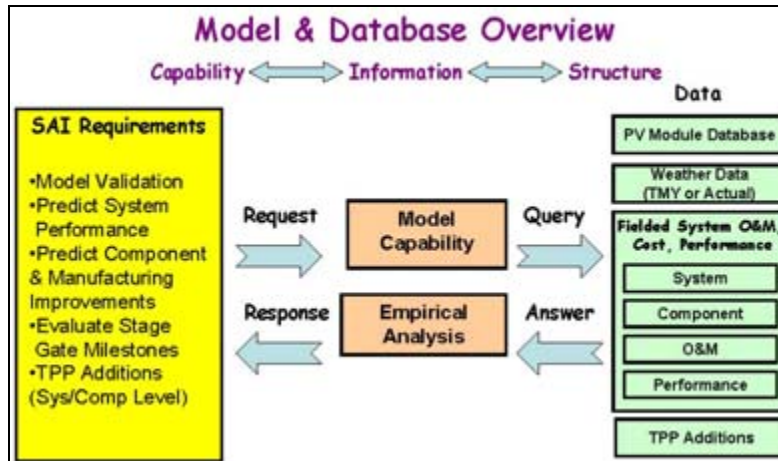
Model & Database Overview

Capability Information Structure

Data

SAI Requirements

•Model Validation
•Predict System Performance
•Predict Component & Manufacturing Improvements
•Evaluate Stage Gate Milestones
•TPP Additions (Sys/Comp Level)

Request

Model Capability

Query

Response

Empirical Analysis

Answer

PV Module Database

Weather Data (TMY or Actual)

Fielded System O&M, Cost, Performance

System

Component

O&M

Performance

TPP Additions